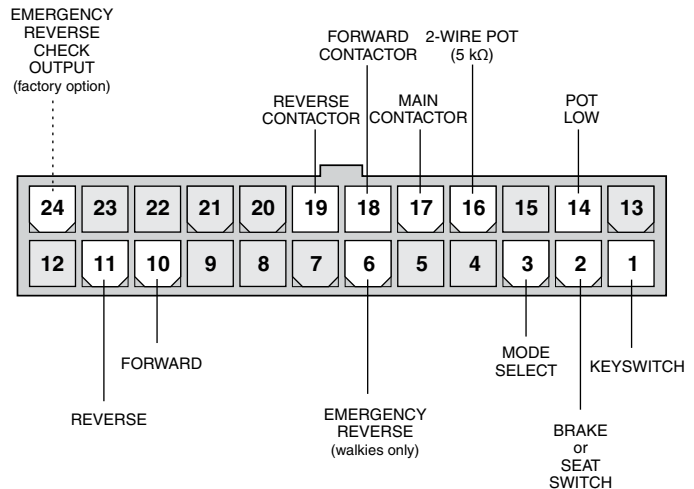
EMERGENCY REVERSE CHECK OUTPUT
(factory option)

FORWARD CONTACTOR

2-WIRE POT
(5 kΩ)

REVERSE CONTACTOR

MAIN CONTACTOR

POT LOW

24 23 22 21 20 19 18 17 16 15 14 13

12 11 10 9 8 7 6 5 4 3 2 1

FORWARD

MODE SELECT

KEYSWITCH

REVERSE

EMERGENCY REVERSE
(walkies only)

BRAKE or SEAT SWITCH